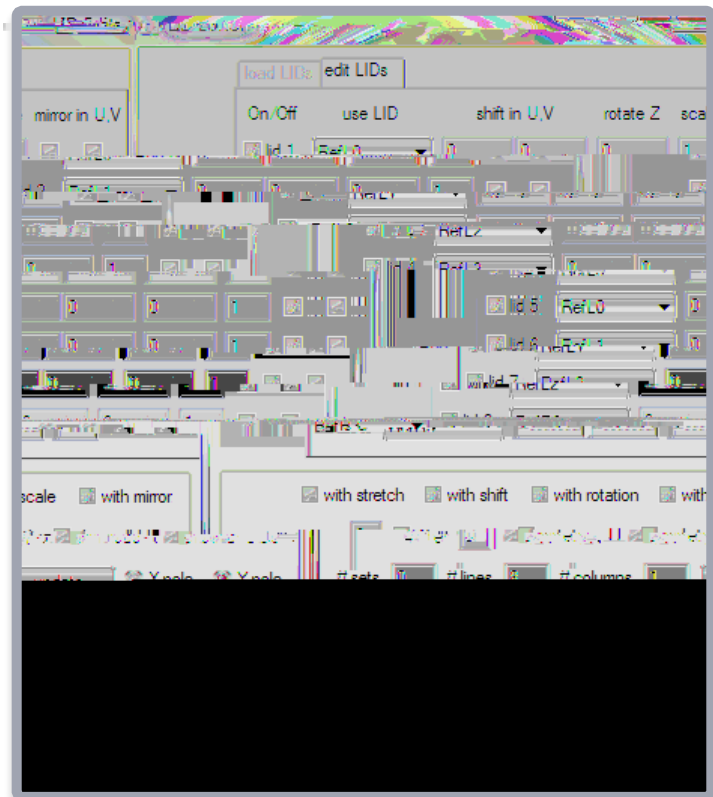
load LIDs edit LIDs

mirror in U,V

On/Off use LID shift in U,V rotate Z sca

lid 1 RefL0

RefL2

lid 5 RefL0

lid 6

lid 7

scale with mirror

with stretch with shift with rotation wit

X pole X pole # sets # lines # columns